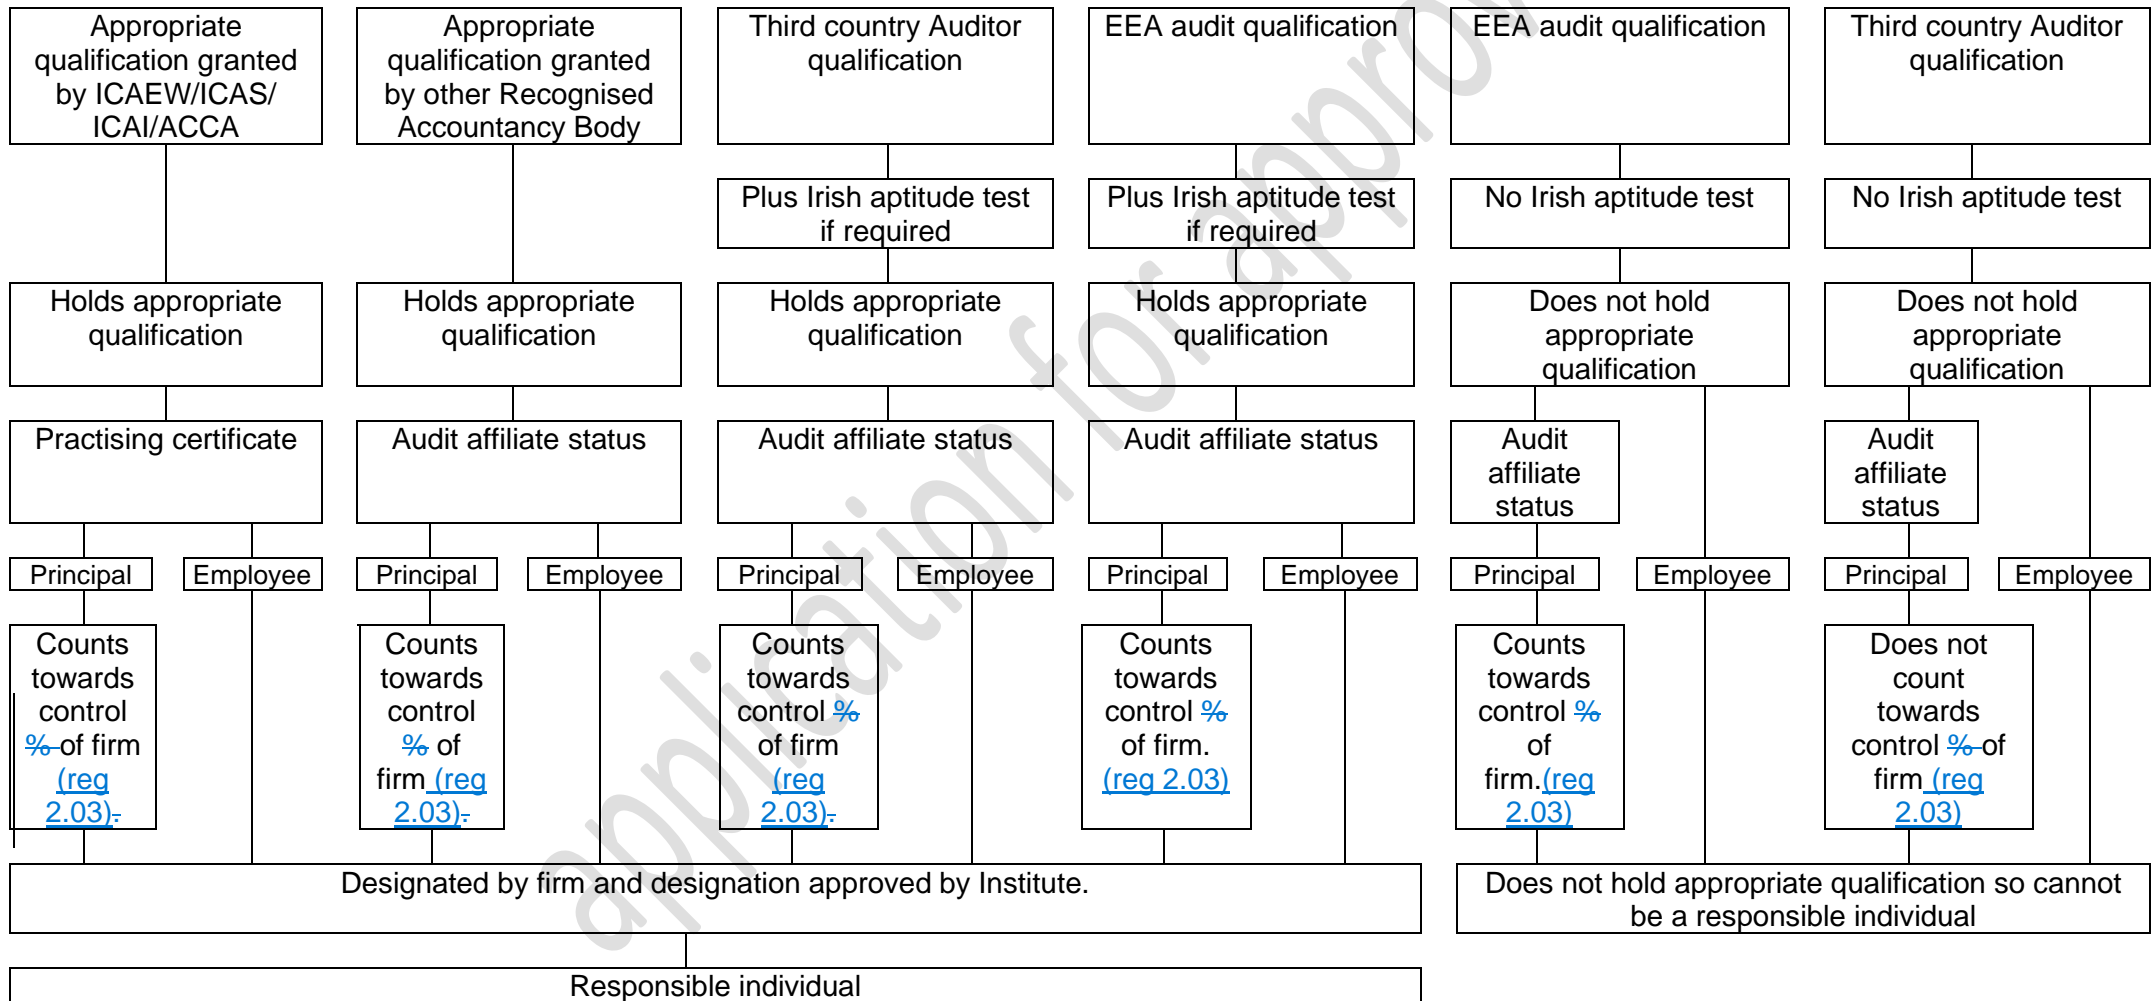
Appropriate qualification granted by ICAEW/ICAS/ ICAI/ACCA

Appropriate qualification granted by other Recognised Accountancy Body

Third country Auditor qualification

EEA audit qualification

EEA audit qualification

Third country Auditor qualification

Plus Irish aptitude test if required

Plus Irish aptitude test if required

No Irish aptitude test

No Irish aptitude test

Holds appropriate qualification

Holds appropriate qualification

Holds appropriate qualification

Holds appropriate qualification

Does not hold appropriate qualification

Does not hold appropriate qualification

Practising certificate

Audit affiliate status

Audit affiliate status

Audit affiliate status

Audit affiliate status

Audit affiliate status

Principal

Employee

Principal

Employee

Principal

Employee

Principal

Employee

Principal

Employee

Principal

Employee

Counts towards control % of firm (reg 2.03).

Counts towards control % of firm (reg 2.03).

Counts towards control % of firm (reg 2.03).

Counts towards control % of firm. (reg 2.03)

Counts towards control % of firm. (reg 2.03)

Does not count towards control % of firm (reg 2.03)

Designated by firm and designation approved by Institute.

Does not hold appropriate qualification so cannot be a responsible individual

Responsible individual

application for approval